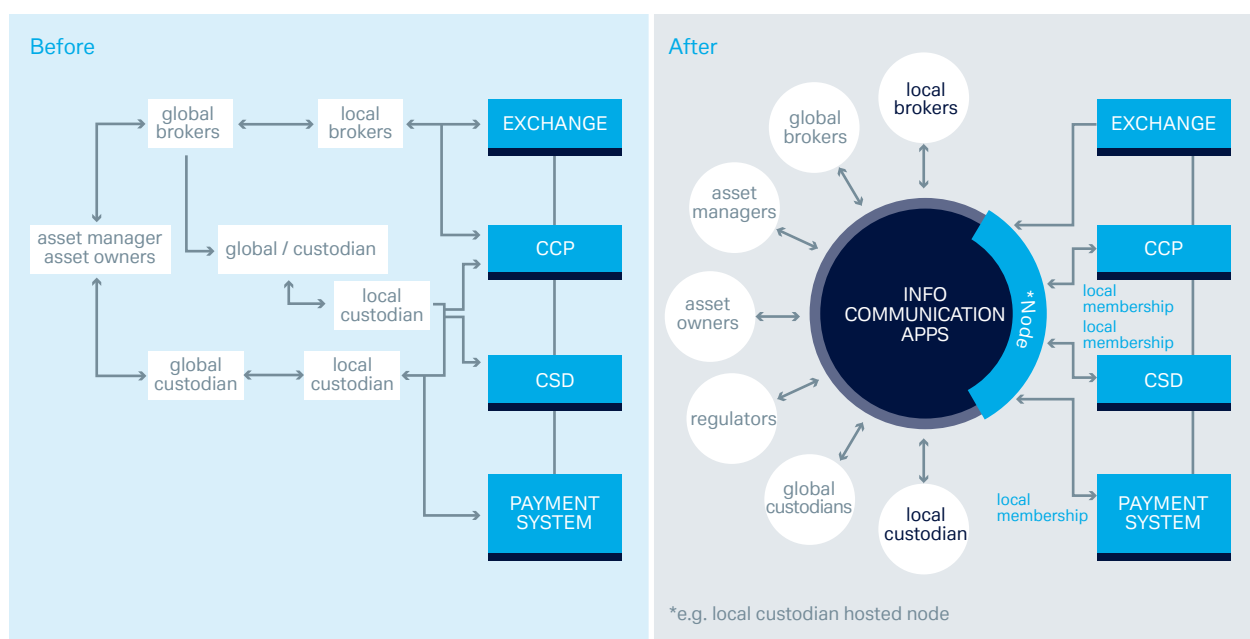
Before

global brokers

local brokers

EXCHANGE

asset manager asset owners

global / custodian

CCP

local custodian

global custodian

local custodian

CSD

PAYMENT SYSTEM

After

local brokers

global brokers

EXCHANGE

asset managers

CCP

INFO COMMUNICATION APPS

*Node

local membership

asset owners

local membership

CSD

regulators

global custodians

local custodian

local membership

PAYMENT SYSTEM

*e.g. local custodian hosted node